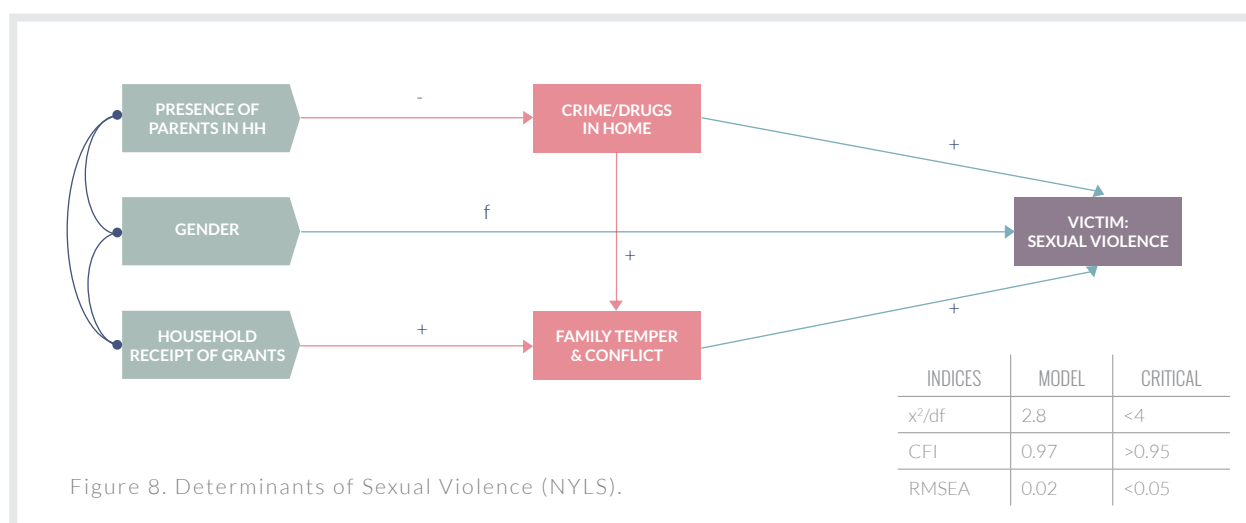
PRESENCE OF PARENTS IN HH

-

CRIME/DRUGS IN HOME

+

GENDER

f

VICTIM: SEXUAL VIOLENCE

+

HOUSEHOLD RECEIPT OF GRANTS

+

FAMILY TEMPER & CONFLICT

+

| INDICES | MODEL | CRITICAL |
|---|---|---|
| $x^2$/df | 2.8 | <4 |
| CFI | 0.97 | >0.95 |
| RMSEA | 0.02 | <0.05 |

Figure 8. Determinants of Sexual Violence (NYLS).